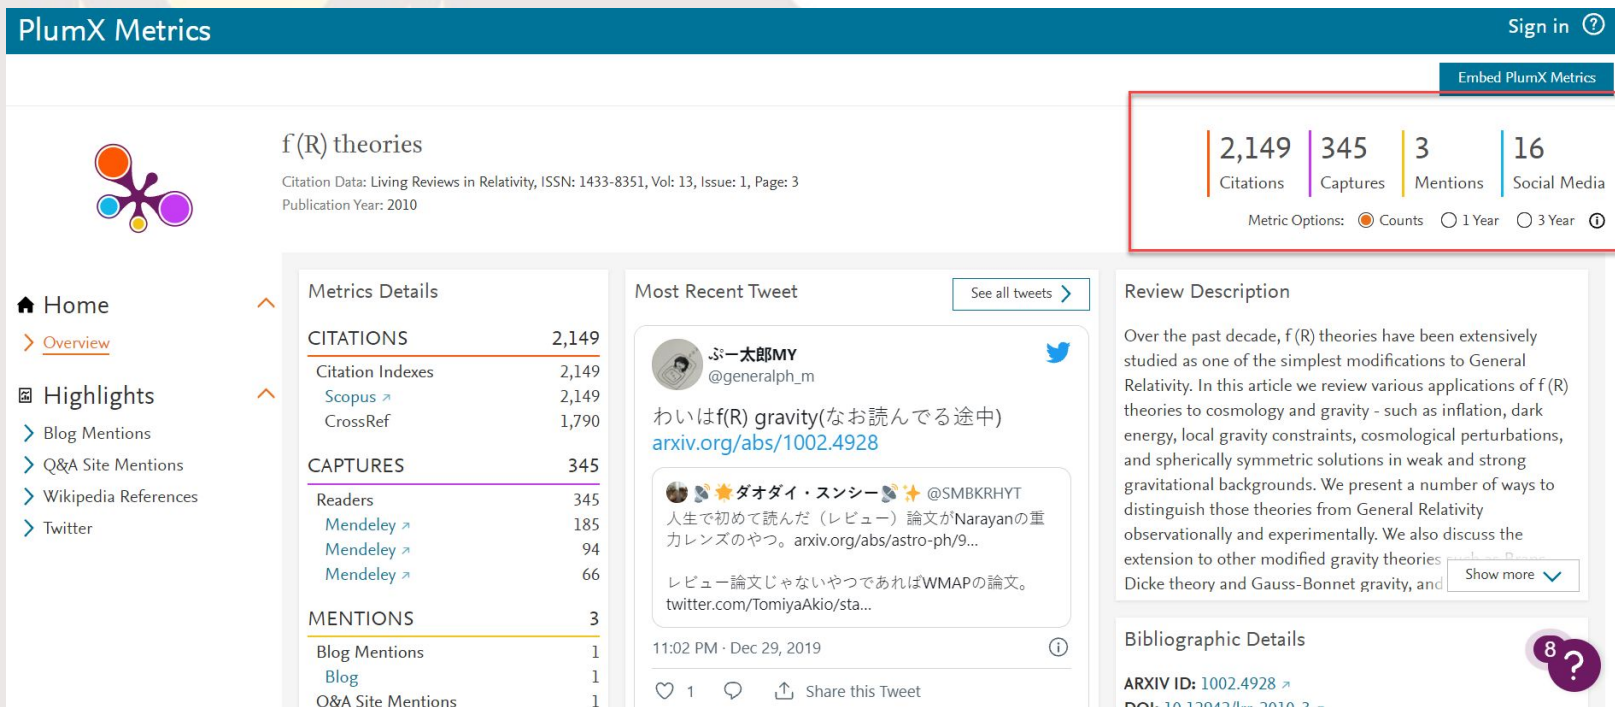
PlumX Metrics

Sign in ?

Embed PlumX Metrics

f (R) theories

Citation Data: Living Reviews in Relativity, ISSN: 1433-8351, Vol: 13, Issue: 1, Page: 3

Publication Year: 2010

| 2,149 | 345 | 3 | 16 |
|---|---|---|---|
| Citations | Captures | Mentions | Social Media |

Metric Options: Counts 1 Year 3 Year

Home

Overview

Highlights

Blog Mentions

Q&A Site Mentions

Wikipedia References

Twitter

Metrics Details

| CITATIONS | 2,149 |
|---|---|
| Citation Indexes | 2,149 |
| Scopus | 2,149 |
| CrossRef | 1,790 |

| CAPTURES | 345 |
|---|---|
| Readers | 345 |
| Mendeley | 185 |
| Mendeley | 94 |
| Mendeley | 66 |

| MENTIONS | 3 |
|---|---|
| Blog Mentions | 1 |
| Blog | 1 |
| Q&A Site Mentions | 1 |

Most Recent Tweet

See all tweets

ぷー太郎MY
@generalph_m

わいはf(R) gravity(なお読んでる途中)
arxiv.org/abs/1002.4928

ダオダイ・スンシー @SMBKRHYT
人生で初めて読んだ（レビュー）論文がNarayanの重力レンズのやつ。arxiv.org/abs/astro-ph/9...

レビュー論文じゃないやつであればWMAPの論文。
twitter.com/TomiyaAkio/sta...

11:02 PM · Dec 29, 2019

1

Share this Tweet

Review Description

Over the past decade, f (R) theories have been extensively studied as one of the simplest modifications to General Relativity. In this article we review various applications of f (R) theories to cosmology and gravity - such as inflation, dark energy, local gravity constraints, cosmological perturbations, and spherically symmetric solutions in weak and strong gravitational backgrounds. We present a number of ways to distinguish those theories from General Relativity observationally and experimentally. We also discuss the extension to other modified gravity theories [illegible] Dicke theory and Gauss-Bonnet gravity, and

Show more

Bibliographic Details

ARXIV ID: 1002.4928

8

?